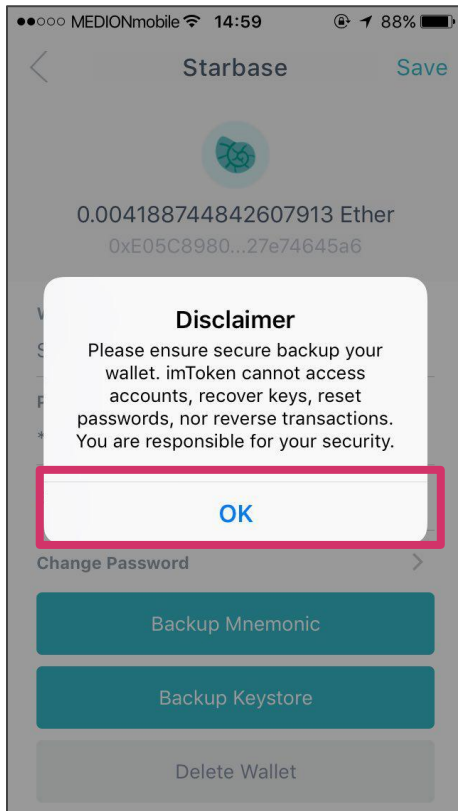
●●○○○ MEDIONmobile 14:59 88%

Starbase Save

0.004188744842607913 Ether
0xE05C8980...27e74645a6

Disclaimer
Please ensure secure backup your wallet. imToken cannot access accounts, recover keys, reset passwords, nor reverse transactions. You are responsible for your security.

OK

Change Password

Backup Mnemonic

Backup Keystore

Delete Wallet